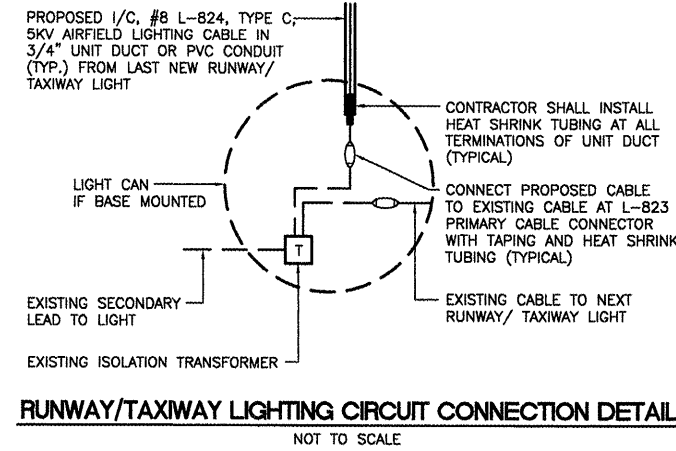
PROPOSED I/C, #8 L-824, TYPE C, 5KV AIRFIELD LIGHTING CABLE IN 3/4" UNIT DUCT OR PVC CONDUIT (TYP.) FROM LAST NEW RUNWAY/ TAXIWAY LIGHT

CONTRACTOR SHALL INSTALL HEAT SHRINK TUBING AT ALL TERMINATIONS OF UNIT DUCT (TYPICAL)

LIGHT CAN IF BASE MOUNTED

CONNECT PROPOSED CABLE TO EXISTING CABLE AT L-823 PRIMARY CABLE CONNECTOR WITH TAPING AND HEAT SHRINK TUBING (TYPICAL)

T

EXISTING SECONDARY LEAD TO LIGHT

EXISTING CABLE TO NEXT RUNWAY/ TAXIWAY LIGHT

EXISTING ISOLATION TRANSFORMER

RUNWAY/TAXIWAY LIGHTING CIRCUIT CONNECTION DETAIL

NOT TO SCALE